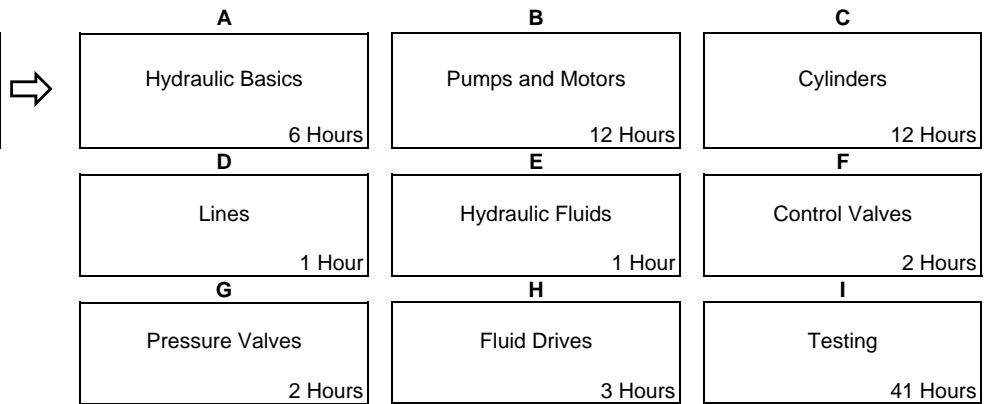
A

Hydraulic Basics

6 Hours

B

Pumps and Motors

12 Hours

C

Cylinders

12 Hours

D

Lines

1 Hour

E

Hydraulic Fluids

1 Hour

F

Control Valves

2 Hours

G

Pressure Valves

2 Hours

H

Fluid Drives

3 Hours

I

Testing

41 Hours